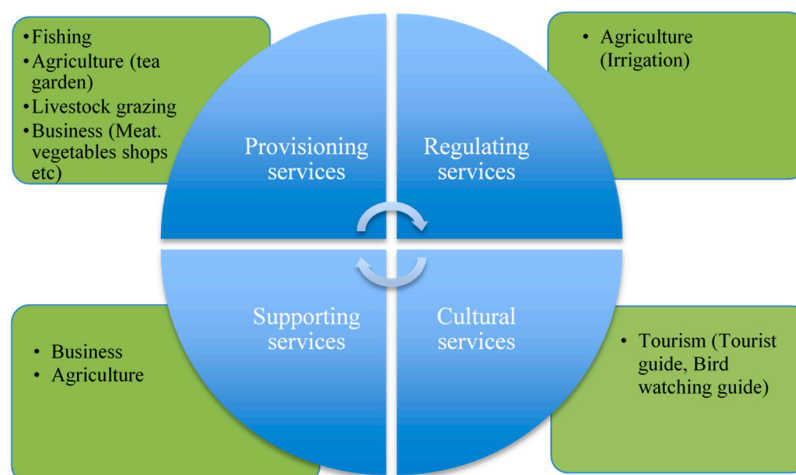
•Fishing
•Agriculture (tea garden)
•Livestock grazing
•Business (Meat. vegetables shops etc)

• Agriculture (Irrigation)

Provisioning services

Regulating services

Supporting services

Cultural services

• Business
• Agriculture

• Tourism (Tourist guide, Bird watching guide)